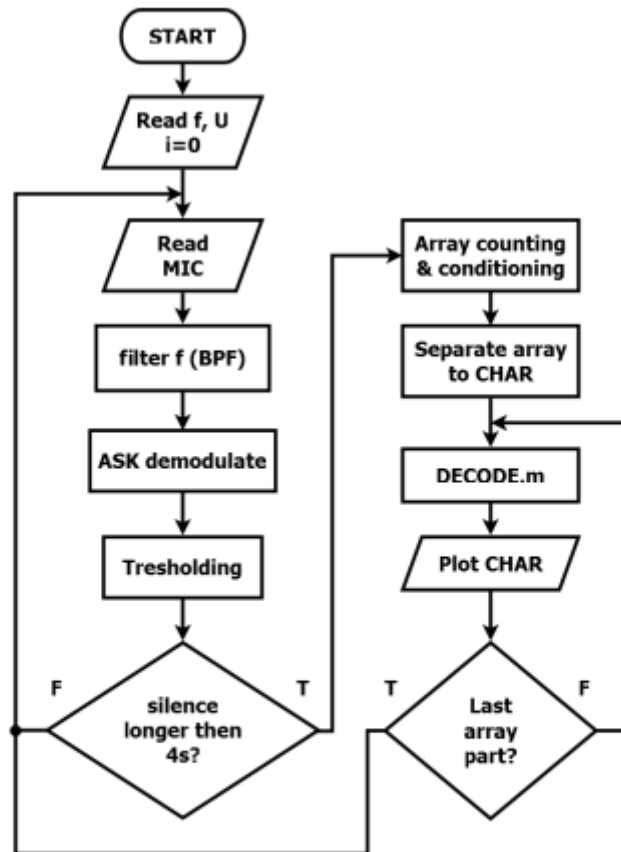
START

Read f, U
i=0

Read
MIC

filter f (BPF)

ASK demodulate

Tresholding

F

silence
longer then
4s?

T

Array counting
& conditioning

Separate array
to CHAR

DECODE.m

Plot CHAR

T

Last
array
part?

F